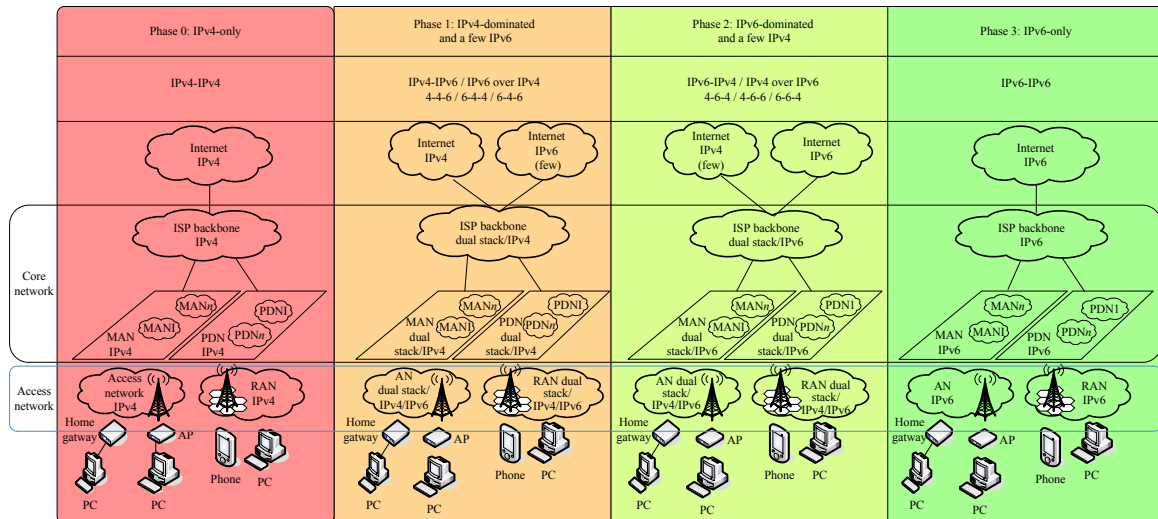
Phase 0: IPv4-only

IPv4-IPv4

Internet IPv4

ISP backbone IPv4

MANn
MAN1
MAN IPv4

PDN1
PDNn
PDN IPv4

Access network IPv4

RAN IPv4

Home gatway
AP
PC
PC
Phone
PC

Phase 1: IPv4-dominated and a few IPv6

IPv4-IPv6 / IPv6 over IPv4
4-4-6 / 6-4-4 / 6-4-6

Internet IPv4

Internet IPv6 (few)

ISP backbone dual stack/IPv4

MANn
MAN1
MAN dual stack/IPv4

PDN1
PDNn
PDN dual stack/IPv4

AN dual stack/ IPv4/IPv6

RAN dual stack/ IPv4/IPv6

Home gatway
AP
PC
PC
Phone
PC

Phase 2: IPv6-dominated and a few IPv4

IPv6-IPv4 / IPv4 over IPv6
4-6-4 / 4-6-6 / 6-6-4

Internet IPv4 (few)

Internet IPv6

ISP backbone dual stack/IPv6

MANn
MAN1
MAN dual stack/IPv6

PDN1
PDNn
PDN dual stack/IPv6

AN dual stack/ IPv4/IPv6

RAN dual stack/ IPv4/IPv6

Home gatway
AP
PC
PC
Phone
PC

Phase 3: IPv6-only

IPv6-IPv6

Internet IPv6

ISP backbone IPv6

MANn
MAN1
MAN IPv6

PDN1
PDNn
PDN IPv6

AN IPv6

RAN IPv6

Home gatway
AP
PC
PC
Phone
PC

Core network

Access network